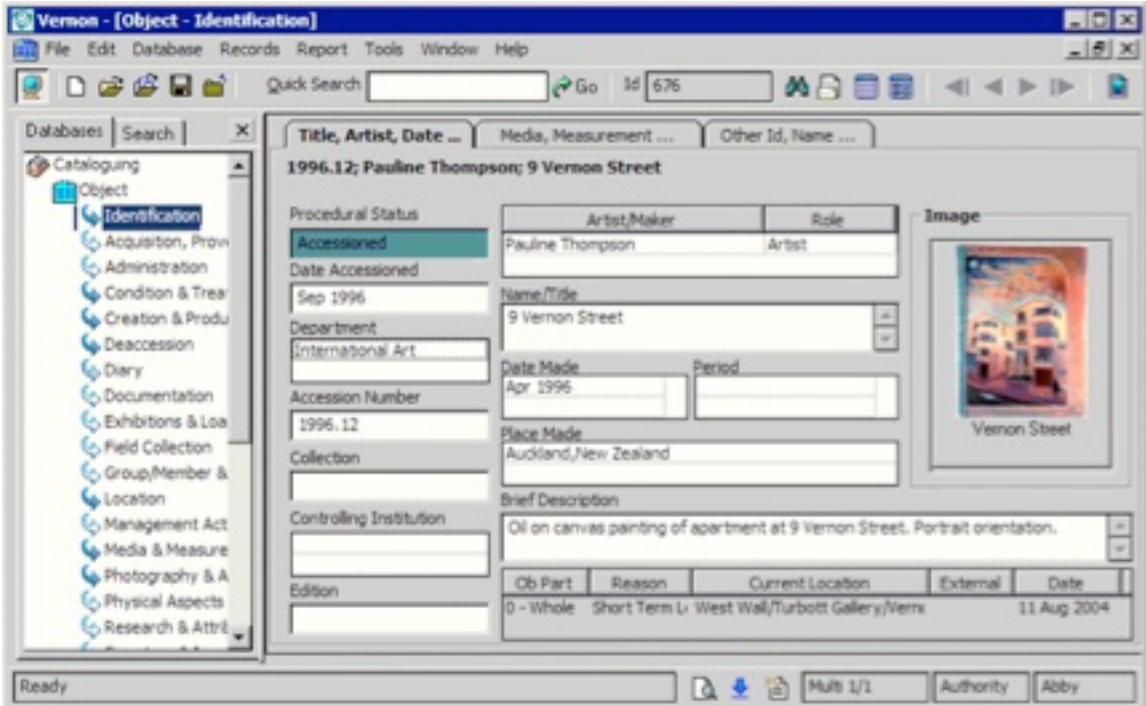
Vernon - [Object - Identification]

File Edit Database Records Report Tools Window Help

Quick Search Go Id 676

Databases Search

Cataloguing
Object
Identification
Acquisition, Prov
Administration
Condition & Trea
Creation & Produ
Deaccession
Diary
Documentation
Exhibitions & Loa
Field Collection
Group/Member &
Location
Management Act
Media & Measure
Photography & A
Physical Aspects
Research & Attrib

Title, Artist, Date ... | Media, Measurement ... | Other Id, Name ...

1996.12; Pauline Thompson; 9 Vernon Street

Procedural Status
Accessioned
Date Accessioned
Sep 1996
Department
International Art
Accession Number
1996.12
Collection
Controlling Institution
Edition

| Artist/Maker | Role |
|---|---|
| Pauline Thompson | Artist |

Name/Title
9 Vernon Street

Date Made
Apr 1996

Period

Place Made
Auckland,New Zealand

Brief Description
Oil on canvas painting of apartment at 9 Vernon Street. Portrait orientation.

| Ob Part | Reason | Current Location | External | Date |
|---|---|---|---|---|
| 0 - Whole | Short Term L | West Wall/Turbott Gallery/Vern | | 11 Aug 2004 |

Image
Vernon Street

Ready | Multi 1/1 | Authority | Abby